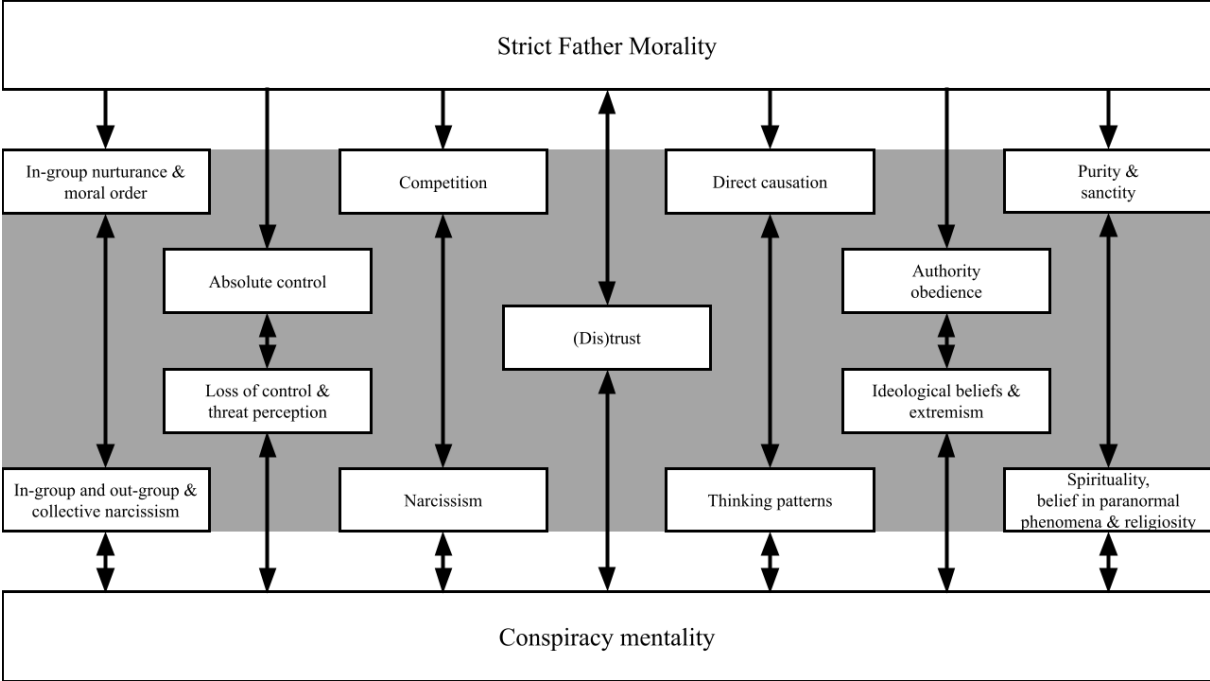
Strict Father Morality

In-group nurturance & moral order

Competition

Direct causation

Purity & sanctity

Absolute control

Authority obedience

(Dis)trust

Loss of control & threat perception

Ideological beliefs & extremism

In-group and out-group & collective narcissism

Narcissism

Thinking patterns

Spirituality, belief in paranormal phenomena & religiosity

Conspiracy mentality